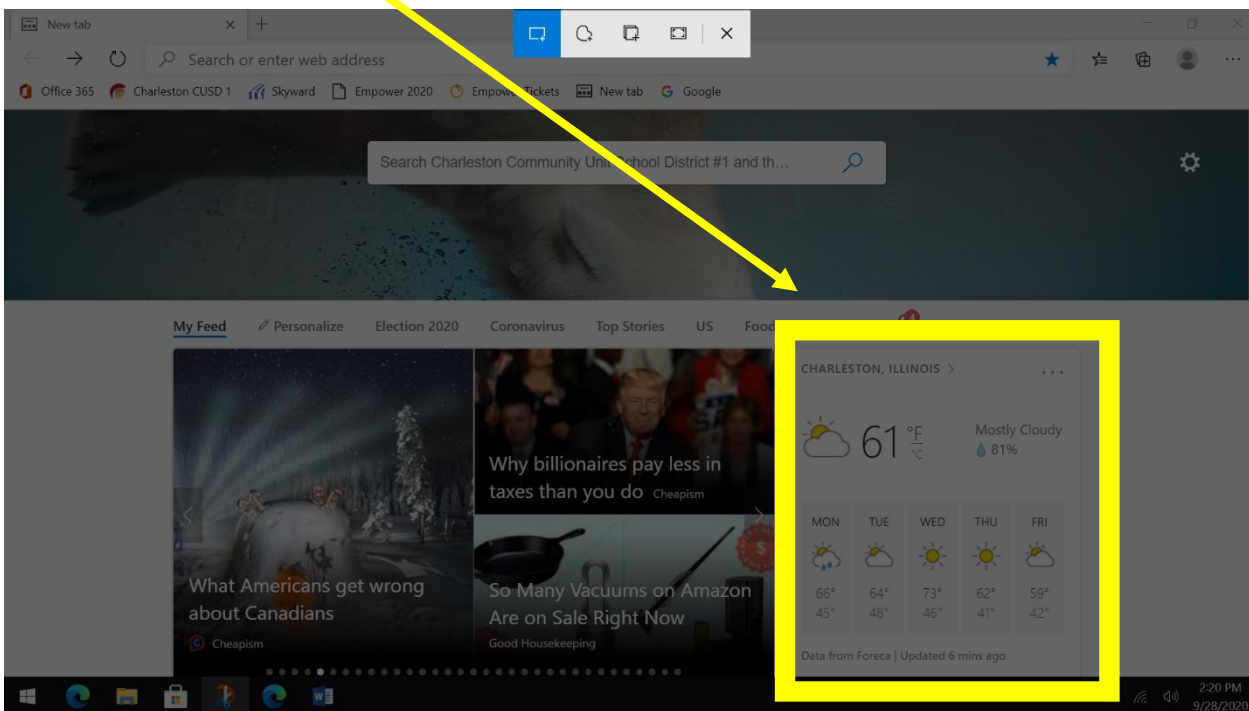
New tab

Search or enter web address

Office 365 Charleston CUSD 1 Skyward Empower 2020 Empower Tickets New tab Google

Search Charleston Community Unit School District #1 and th...

My Feed Personalize Election 2020 Coronavirus Top Stories US Food

CHARLESTON, ILLINOIS >

61 °F °C

Mostly Cloudy
81%

| MON | TUE | WED | THU | FRI |
|---|---|---|---|---|
| 66° | 64° | 73° | 62° | 59° |
| 45° | 48° | 46° | 41° | 42° |

Data from Foreca | Updated 6 mins ago

Why billionaires pay less in taxes than you do Cheapism

What Americans get wrong about Canadians
Cheapism

So Many Vacuums on Amazon Are on Sale Right Now
Good Housekeeping

2:20 PM
9/28/2020